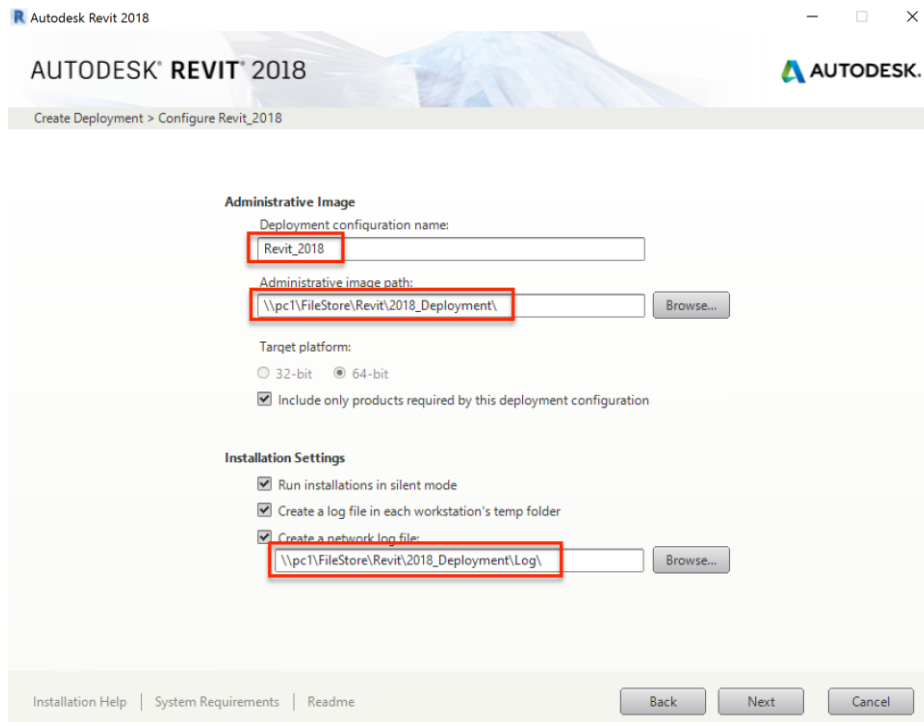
Autodesk Revit 2018

AUTODESK® REVIT® 2018

AUTODESK.

Create Deployment > Configure Revit_2018

Administrative Image

Deployment configuration name:

Revit_2018

Administrative image path:

\\pc1\FileStore\Revit\2018_Deployment\

Browse...

Target platform:

32-bit 64-bit

Include only products required by this deployment configuration

Installation Settings

Run installations in silent mode

Create a log file in each workstation's temp folder

Create a network log file:

\\pc1\FileStore\Revit\2018_Deployment\Log\

Browse...

Installation Help | System Requirements | Readme

Back

Next

Cancel